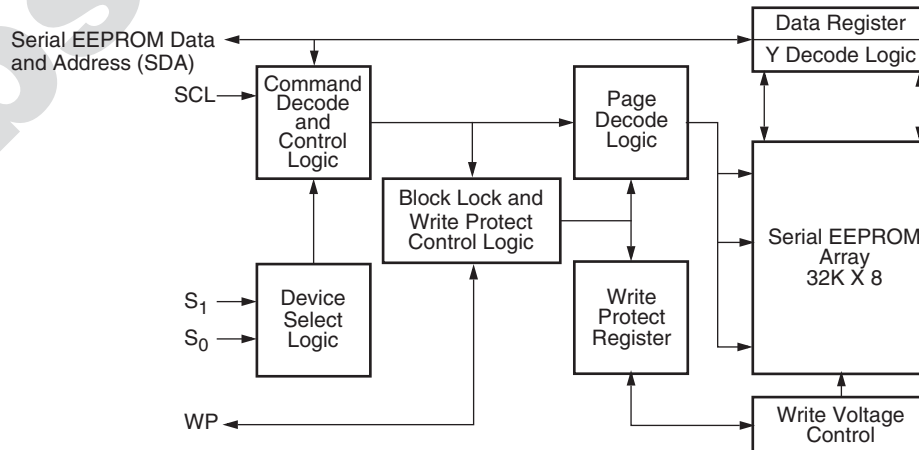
Serial EEPROM Data and Address (SDA)

Data Register

Y Decode Logic

SCL

Command Decode and Control Logic

Page Decode Logic

Block Lock and Write Protect Control Logic

Serial EEPROM Array 32K X 8

$S_1$

$S_0$

Device Select Logic

Write Protect Register

WP

Write Voltage Control